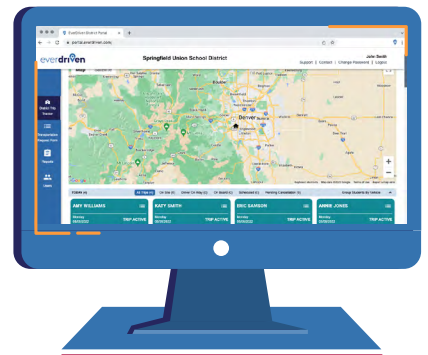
EverDriven District Portal
portal.everdriven.com
everdriven
Springfield Union School District
John Smith
Support | Contact | Change Password | Logout
Map
Boulder
Denver
Google
Student Trip Viewer
Transportation Request Form
Reports
Users
AMY WILLIAMS
Monday
TRIP ACTIVE
KATY SMITH
Monday
06/06/2022
TRIP ACTIVE
ERIC DAWSON
Monday
06/06/2022
TRIP ACTIVE
ANNIE JONES
Monday
TRIP ACTIVE